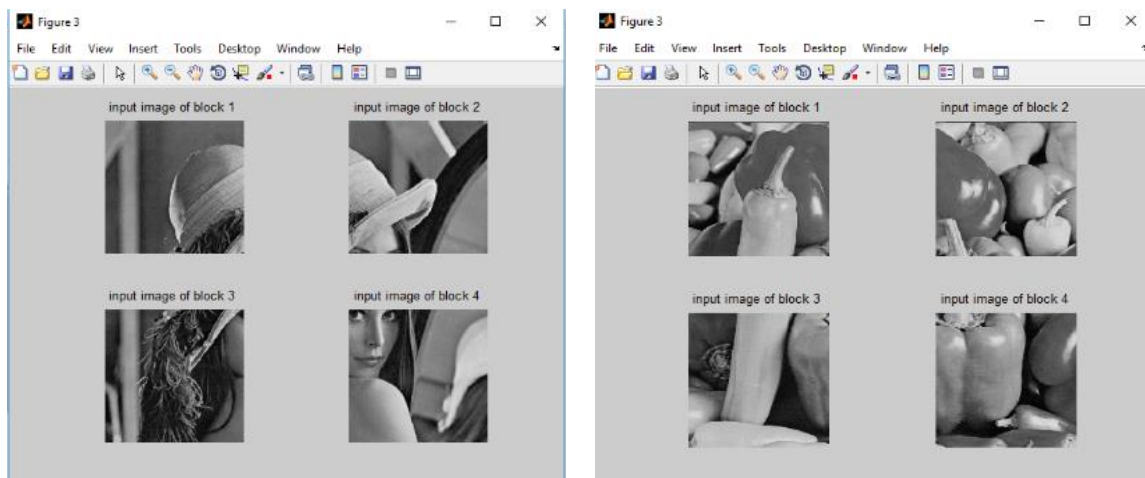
Figure 3

File Edit View Insert Tools Desktop Window Help

input image of block 1

input image of block 2

input image of block 3

input image of block 4

Figure 3

File Edit View Insert Tools Desktop Window Help

input image of block 1

input image of block 2

input image of block 3

input image of block 4